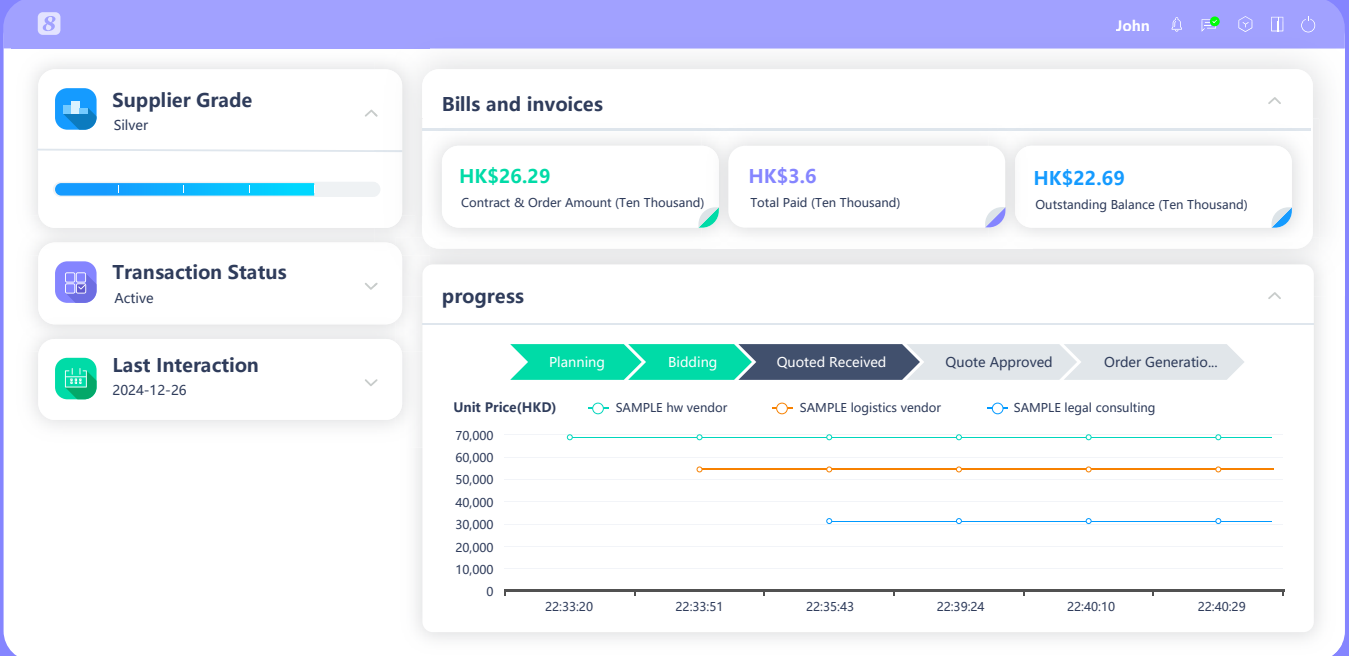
8

John

Supplier Grade
Silver

Transaction Status
Active

Last Interaction
2024-12-26

Bills and invoices

HK$26.29
Contract & Order Amount (Ten Thousand)

HK$3.6
Total Paid (Ten Thousand)

HK$22.69
Outstanding Balance (Ten Thousand)

progress

Planning
Bidding
Quoted Received
Quote Approved
Order Generatio...

Unit Price(HKD)
SAMPLE hw vendor
SAMPLE logistics vendor
SAMPLE legal consulting

70,000
60,000
50,000
40,000
30,000
20,000
10,000
0

22:33:20
22:33:51
22:35:43
22:39:24
22:40:10
22:40:29